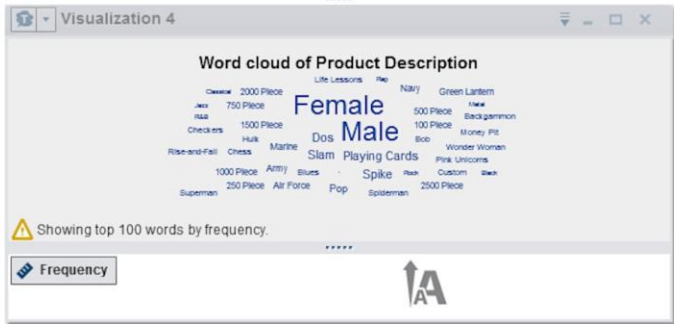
Visualization 4

Word cloud of Product Description

Life Lessons Rap
Classical 2000 Piece Navy Green Lantern
Jazz 750 Piece Female Metal
R&B 500 Piece Backgammon
1500 Piece 100 Piece
Checkers Male Money Pit
Hulk Dos Bob
Marine Wonder Woman
Rise-and-Fall Chess Slam Playing Cards Pink Unicorns
1000 Piece Army Blues Spike Rock Custom Black
Superman 250 Piece Air Force Pop Spiderman 2500 Piece

Showing top 100 words by frequency.

Frequency